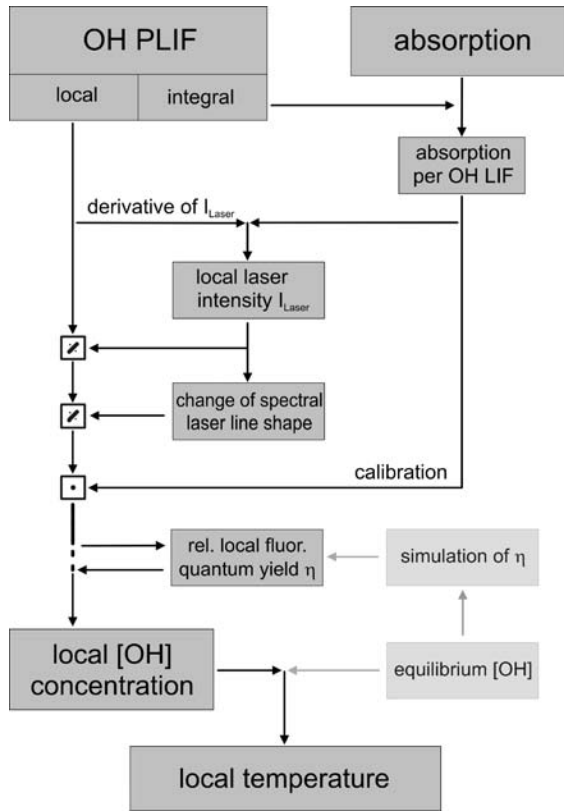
OH PLIF

local

integral

absorption

absorption per OH LIF

derivative of $I_{Laser}$

local laser intensity $I_{Laser}$

/

change of spectral laser line shape

/

calibration

·

rel. local fluor. quantum yield $\eta$

simulation of $\eta$

local [OH] concentration

equilibrium [OH]

local temperature